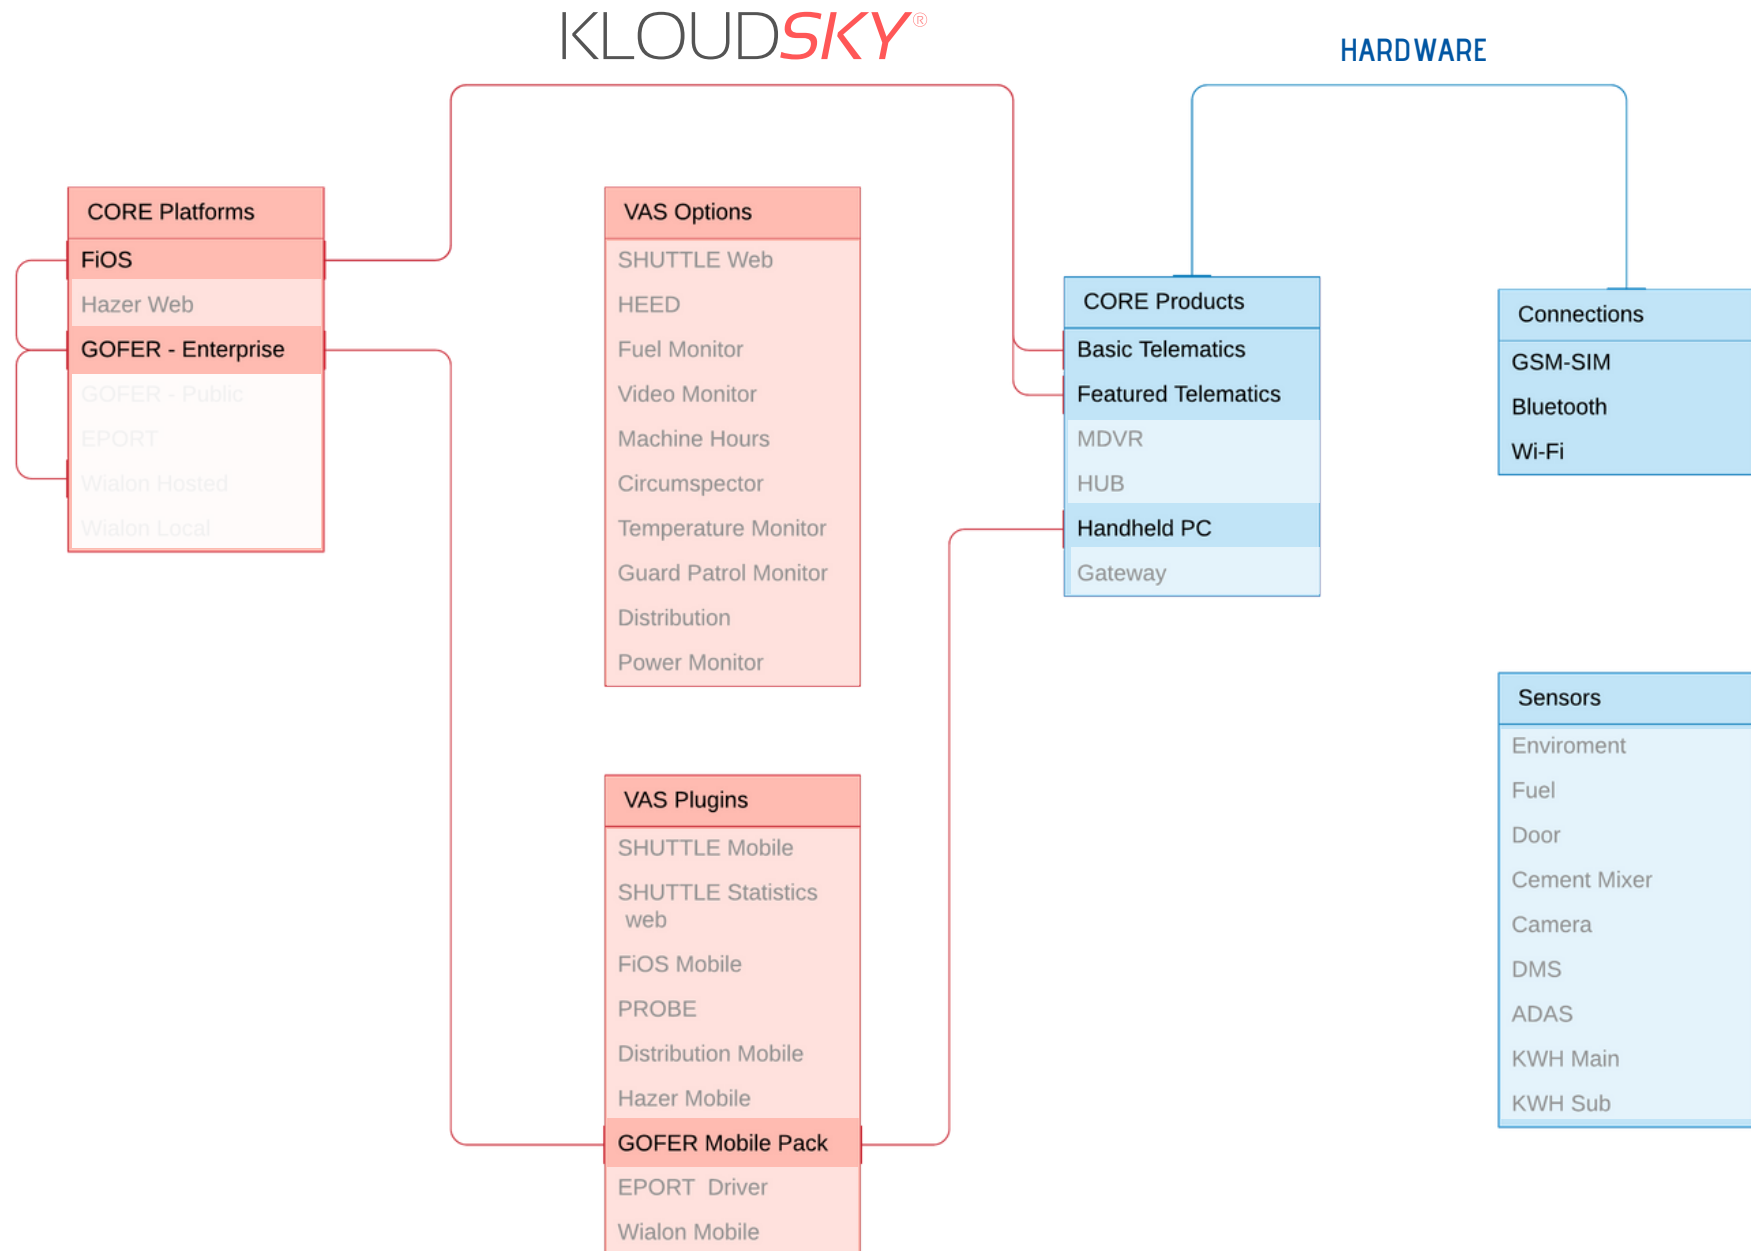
KLOUDSKY®

HARDWARE

CORE Platforms
FiOS
Hazer Web
GOFER - Enterprise
GOFER - Public
EPORT
Wialon Hosted
Wialon Local

VAS Options
SHUTTLE Web
HEED
Fuel Monitor
Video Monitor
Machine Hours
Circumspector
Temperature Monitor
Guard Patrol Monitor
Distribution
Power Monitor

VAS Plugins
SHUTTLE Mobile
SHUTTLE Statistics web
FiOS Mobile
PROBE
Distribution Mobile
Hazer Mobile
GOFER Mobile Pack
EPORT Driver
Wialon Mobile

CORE Products
Basic Telematics
Featured Telematics
MDVR
HUB
Handheld PC
Gateway

Connections
GSM-SIM
Bluetooth
Wi-Fi

Sensors
Enviroment
Fuel
Door
Cement Mixer
Camera
DMS
ADAS
KWH Main
KWH Sub